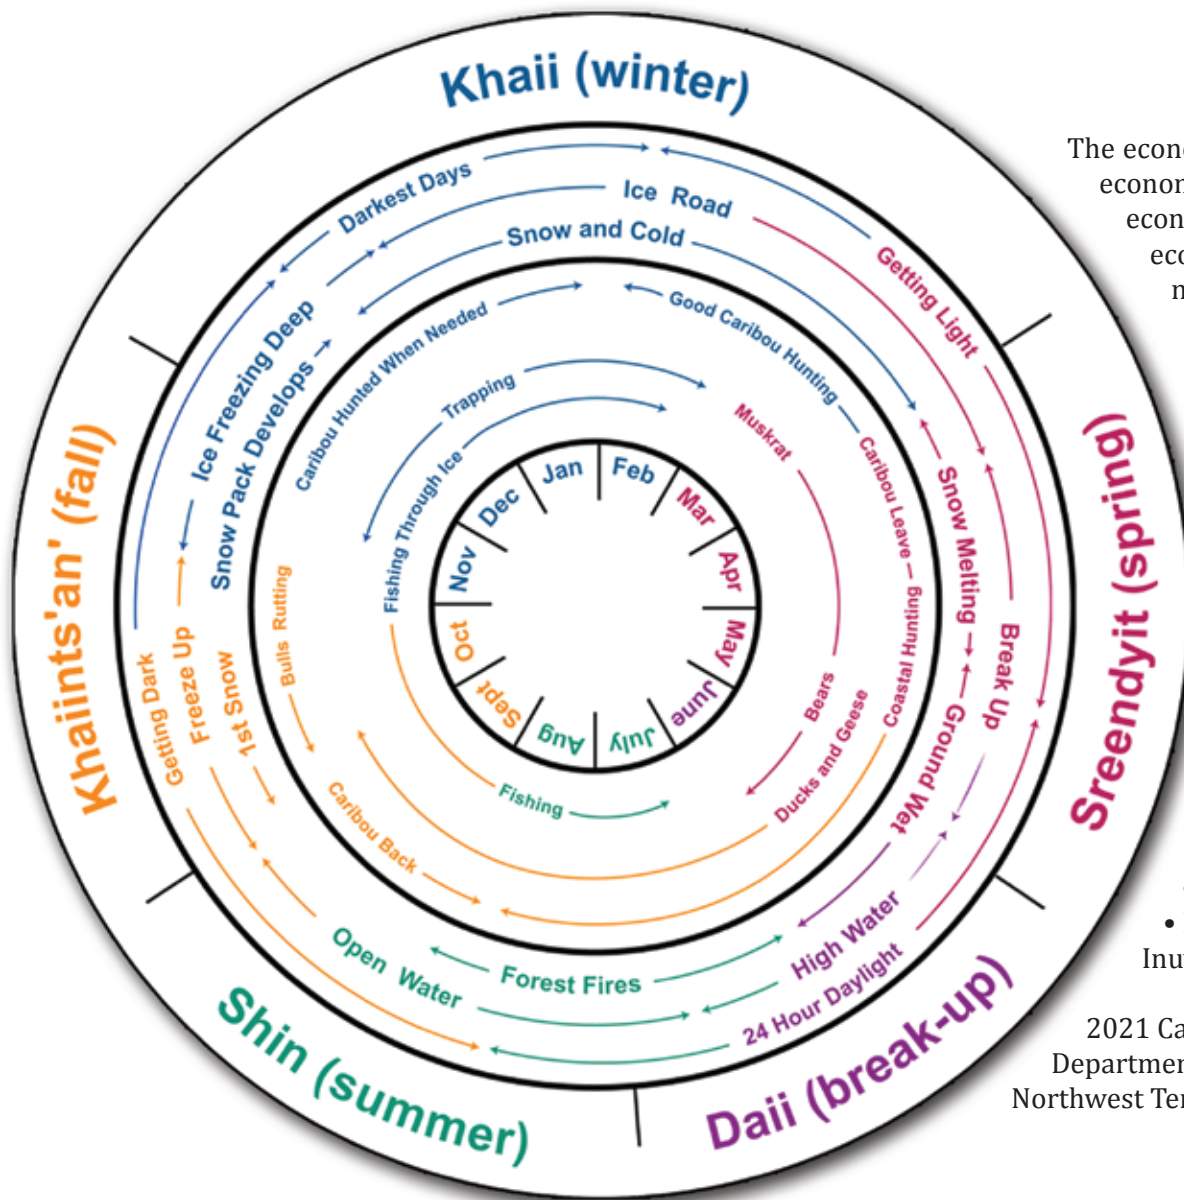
Khaii (winter)

Sreendyit (spring)

Daii (break-up)

Shin (summer)

Khaiints'an' (fall)

Darkest Days
Ice Road
Snow and Cold
Getting Light
Ice Freezing Deep
Snow Pack Develops
Caribou Hunted When Needed
Good Caribou Hunting
Trapping
Fishing Through Ice
Muskrat
Caribou Leave
Snow Melting
Break Up
Coastal Hunting
Ground Wet
Bears
Ducks and Geese
High Water
24 Hour Daylight
Forest Fires
Open Water
Fishing
Caribou Back
Bulls Rutting
1st Snow
Freeze Up
Getting Dark

Jan
Feb
Mar
Apr
May
June
July
Aug
Sept
Oct
Nov
Dec

The econ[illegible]
econom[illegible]
econ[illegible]
eco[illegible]
n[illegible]

• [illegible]
Inu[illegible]

2021 Ca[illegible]
Departmen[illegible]
Northwest Ter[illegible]